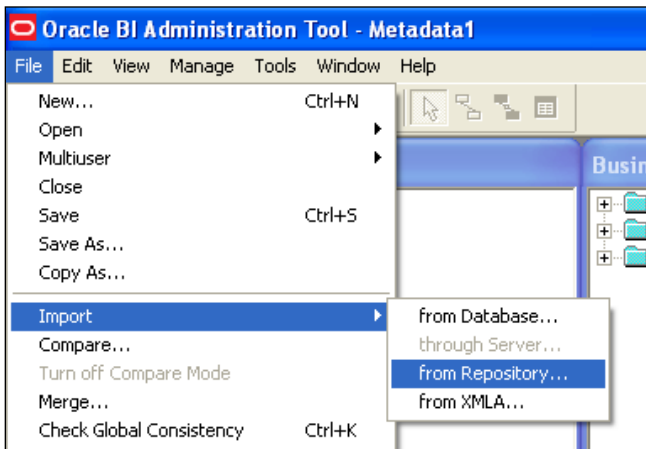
Oracle BI Administration Tool - Metadata1

File Edit View Manage Tools Window Help

New... Ctrl+N
Open
Multiuser
Close
Save Ctrl+S
Save As...
Copy As...
Import
Compare...
Turn off Compare Mode
Merge...
Check Global Consistency Ctrl+K

from Database...
through Server...
from Repository...
from XMLA...

Busin